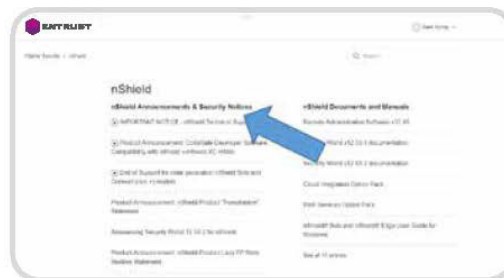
ENTRUST

Home Guide > nShield

nShield

nShield Announcements & Security Notices

IMPORTANT NOTICE - nShield Technical Sup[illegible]

Product Announcement: CodeSafe Developer Software Compatibility with nShield v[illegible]

End of Support for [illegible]

Product Announcement: nShield Product "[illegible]" Statement

Announcing Security World 13.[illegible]

Product Announcement: nShield Product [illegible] Statement

nShield Documents and Manuals

Remote Administration Software v12.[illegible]

Security World v12.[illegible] Documentation

Security World v12.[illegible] Documentation

Cloud Integration Option Pack

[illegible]

nShield Solo and nShield Edge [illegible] Guide for Windows

See all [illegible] articles